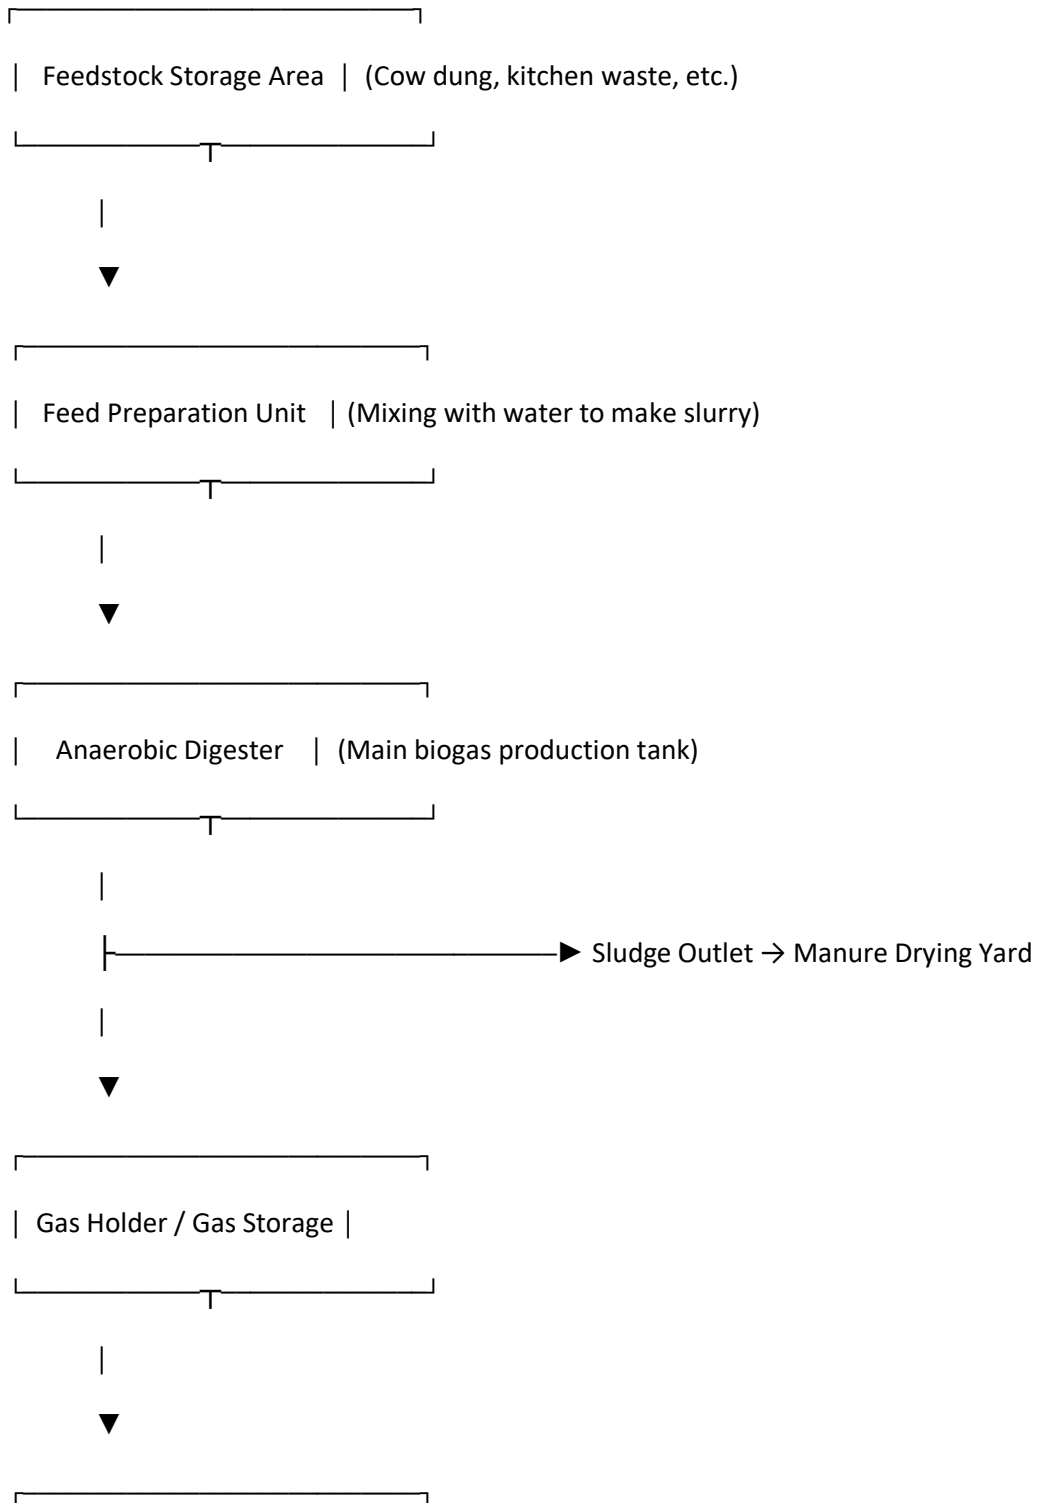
Feedstock Storage Area (Cow dung, kitchen waste, etc.)

Feed Preparation Unit (Mixing with water to make slurry)

Anaerobic Digester (Main biogas production tank)

Sludge Outlet → Manure Drying Yard

Gas Holder / Gas Storage